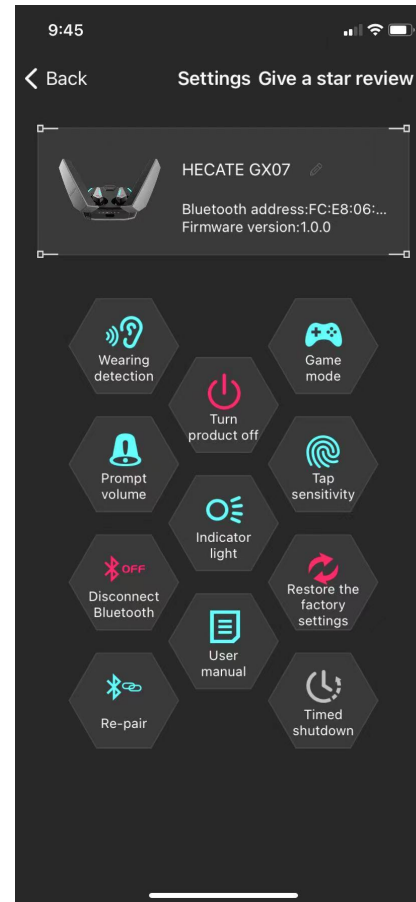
9:45

Back

Settings Give a star review

HECATE GX07

Bluetooth address:FC:E8:06:...
Firmware version:1.0.0

Wearing detection

Game mode

Turn product off

Prompt volume

Tap sensitivity

Indicator light

OFF

Disconnect Bluetooth

Restore the factory settings

User manual

Re-pair

Timed shutdown